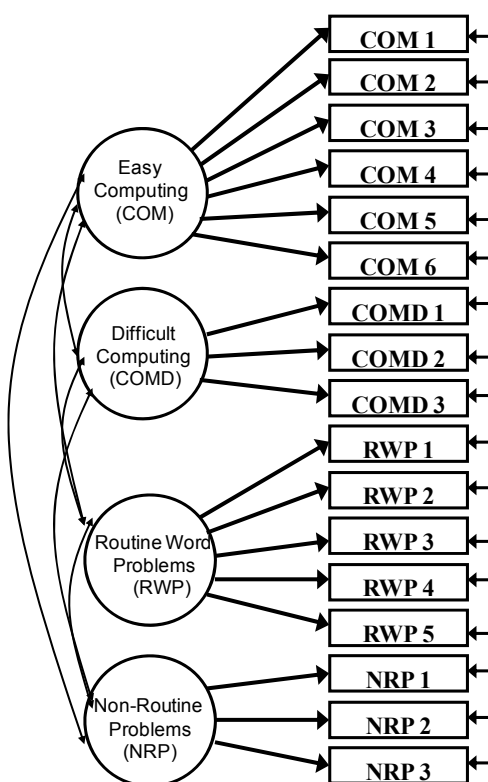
Easy Computing (COM)

COM 1
COM 2
COM 3
COM 4
COM 5
COM 6

Difficult Computing (COMD)

COMD 1
COMD 2
COMD 3

Routine Word Problems (RWP)

RWP 1
RWP 2
RWP 3
RWP 4
RWP 5

Non-Routine Problems (NRP)

NRP 1
NRP 2
NRP 3